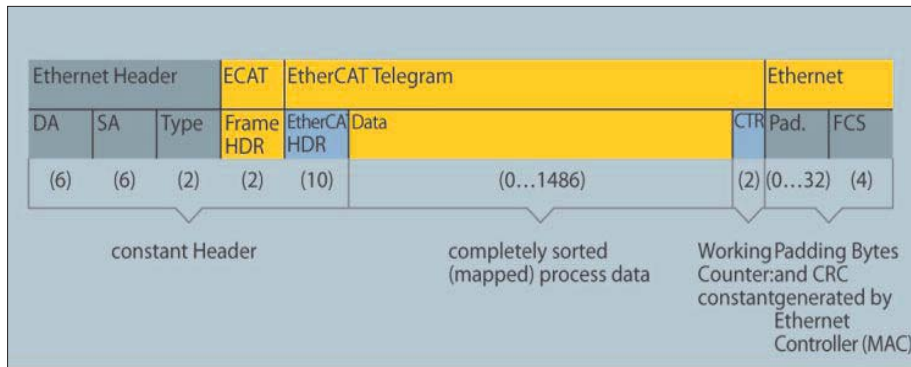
| Ethernet Header | | | ECAT | EtherCAT Telegram | | | Ethernet | |
|---|---|---|---|---|---|---|---|---|
| DA | SA | Type | Frame HDR | EtherCA HDR | Data | CTR | Pad. | FCS |
| (6) | (6) | (2) | (2) | (10) | (0…1486) | (2) | (0…32) | (4) |

constant Header

completely sorted (mapped) process data

Working Counter: constant

Padding Bytes and CRC generated by Ethernet Controller (MAC)